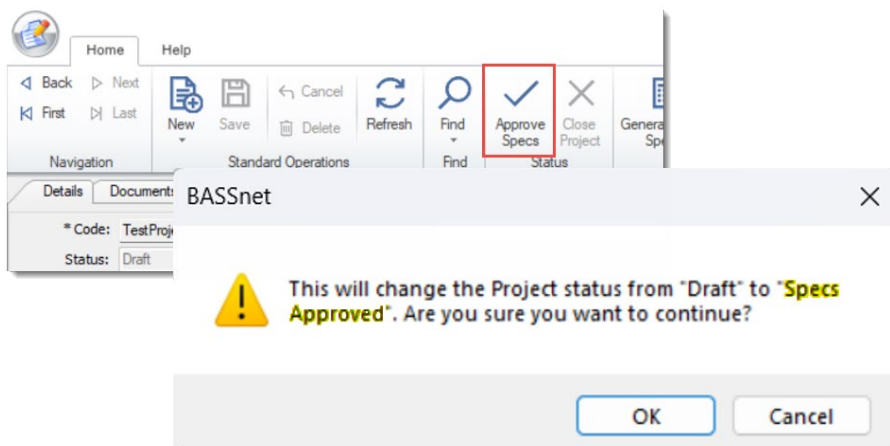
Home
Help
Back
Next
First
Last
Navigation
New
Save
Cancel
Delete
Refresh
Standard Operations
Find
Find
Approve Specs
Close Project
Status
Genera Sp
Details
Documents
* Code: TestProj
Status: Draft

BASSnet

This will change the Project status from "Draft" to "Specs Approved". Are you sure you want to continue?

OK
Cancel